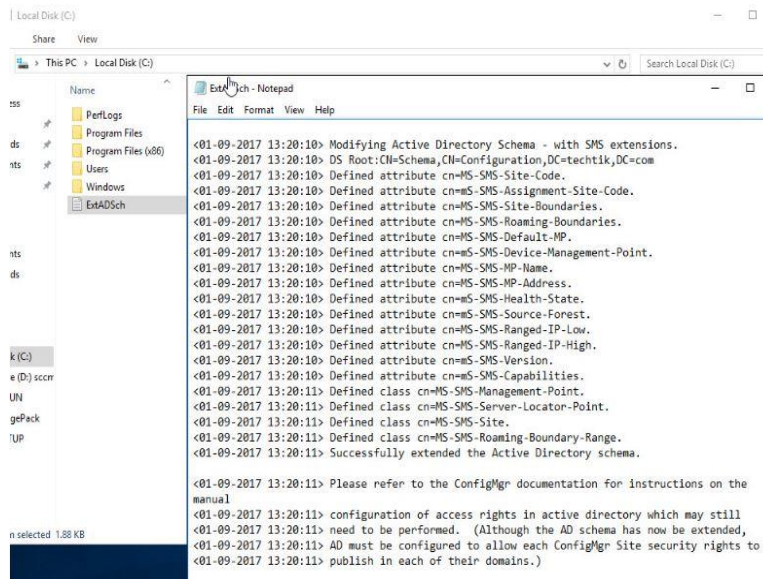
| Local Disk (C:)

Share View

> This PC > Local Disk (C:)

Search Local Disk (C:)

Name

PerfLogs
Program Files
Program Files (x86)
Users
Windows
ExtADSch

ess
ds
nts
nts
ds
k (C:)
e (D:) sccm
UN
gePack
TUP

n selected 1.88 KB

ExtA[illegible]ch - Notepad

File Edit Format View Help

<01-09-2017 13:20:10> Modifying Active Directory Schema - with SMS extensions.
<01-09-2017 13:20:10> DS Root:CN=Schema,CN=Configuration,DC=techtik,DC=com
<01-09-2017 13:20:10> Defined attribute cn=MS-SMS-Site-Code.
<01-09-2017 13:20:10> Defined attribute cn=mS-SMS-Assignment-Site-Code.
<01-09-2017 13:20:10> Defined attribute cn=MS-SMS-Site-Boundaries.
<01-09-2017 13:20:10> Defined attribute cn=MS-SMS-Roaming-Boundaries.
<01-09-2017 13:20:10> Defined attribute cn=MS-SMS-Default-MP.
<01-09-2017 13:20:10> Defined attribute cn=mS-SMS-Device-Management-Point.
<01-09-2017 13:20:10> Defined attribute cn=MS-SMS-MP-Name.
<01-09-2017 13:20:10> Defined attribute cn=MS-SMS-MP-Address.
<01-09-2017 13:20:10> Defined attribute cn=mS-SMS-Health-State.
<01-09-2017 13:20:10> Defined attribute cn=mS-SMS-Source-Forest.
<01-09-2017 13:20:10> Defined attribute cn=MS-SMS-Ranged-IP-Low.
<01-09-2017 13:20:10> Defined attribute cn=MS-SMS-Ranged-IP-High.
<01-09-2017 13:20:10> Defined attribute cn=mS-SMS-Version.
<01-09-2017 13:20:10> Defined attribute cn=mS-SMS-Capabilities.
<01-09-2017 13:20:11> Defined class cn=MS-SMS-Management-Point.
<01-09-2017 13:20:11> Defined class cn=MS-SMS-Server-Locator-Point.
<01-09-2017 13:20:11> Defined class cn=MS-SMS-Site.
<01-09-2017 13:20:11> Defined class cn=MS-SMS-Roaming-Boundary-Range.
<01-09-2017 13:20:11> Successfully extended the Active Directory schema.

<01-09-2017 13:20:11> Please refer to the ConfigMgr documentation for instructions on the manual
<01-09-2017 13:20:11> configuration of access rights in active directory which may still
<01-09-2017 13:20:11> need to be performed. (Although the AD schema has now be extended,
<01-09-2017 13:20:11> AD must be configured to allow each ConfigMgr Site security rights to
<01-09-2017 13:20:11> publish in each of their domains.)